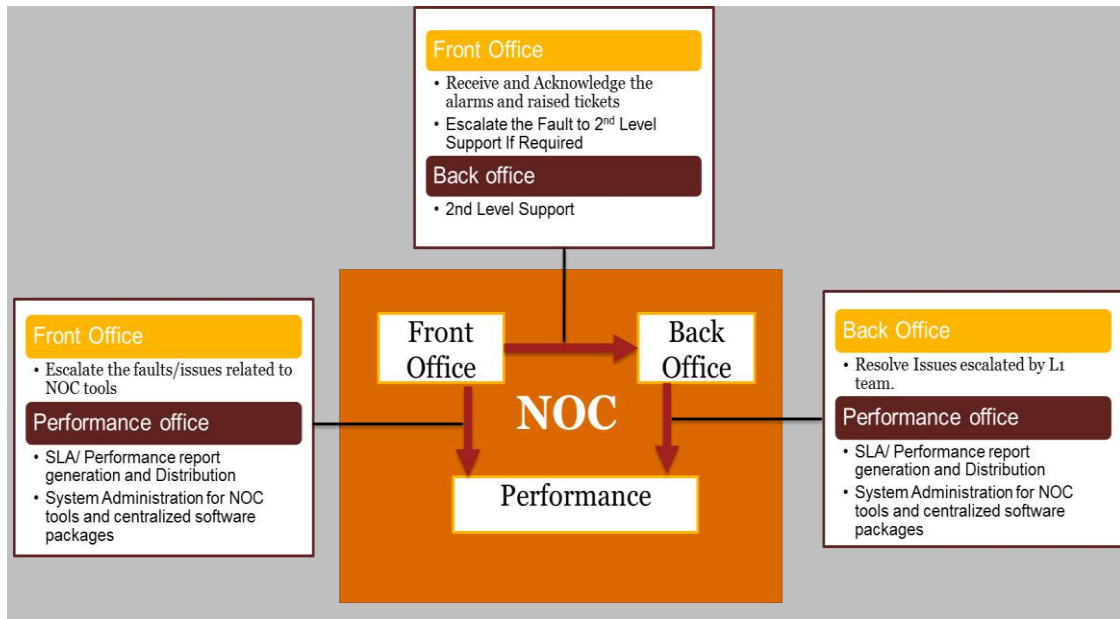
Front Office

• Receive and Acknowledge the alarms and raised tickets
• Escalate the Fault to 2$^{nd}$ Level Support If Required

Back office

• 2nd Level Support

Front Office

• Escalate the faults/issues related to NOC tools

Performance office

• SLA/ Performance report generation and Distribution
• System Administration for NOC tools and centralized software packages

Front Office

Back Office

NOC

Performance

Back Office

• Resolve Issues escalated by L1 team.

Performance office

• SLA/ Performance report generation and Distribution
• System Administration for NOC tools and centralized software packages